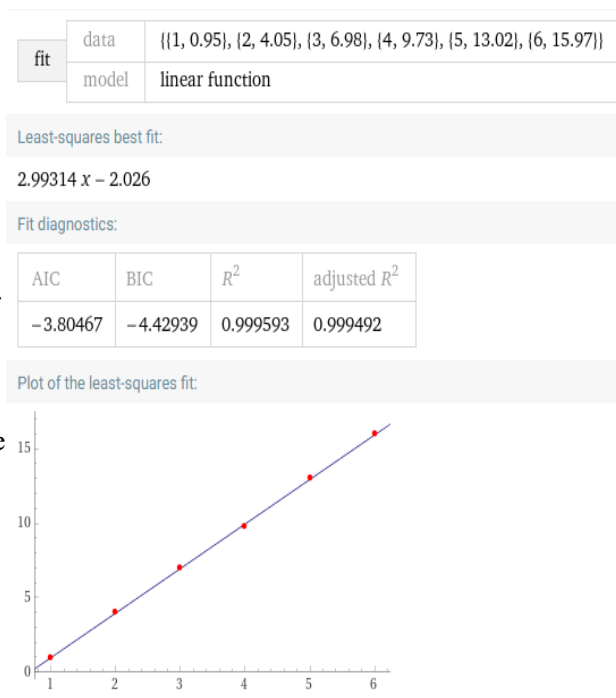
| fit | data | {{1, 0.95}, {2, 4.05}, {3, 6.98}, {4, 9.73}, {5, 13.02}, {6, 15.97}} |
|---|---|---|
| | model | linear function |

Least-squares best fit:

$2.99314\,x - 2.026$

Fit diagnostics:

| AIC | BIC | $R^2$ | adjusted $R^2$ |
|---|---|---|---|
| −3.80467 | −4.42939 | 0.999593 | 0.999492 |

Plot of the least-squares fit:

15
10
5
0
1 2 3 4 5 6